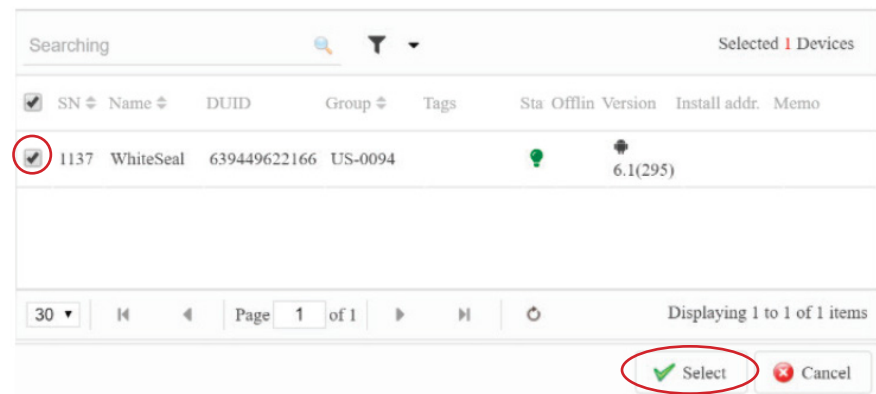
Searching

Selected 1 Devices

| SN | Name | DUID | Group | Tags | Sta | Offlin | Version | Install addr. | Memo |
|---|---|---|---|---|---|---|---|---|---|
| 1137 | WhiteSeal | 639449622166 | US-0094 | | | | 6.1(295) | | |

30 ▾ Page 1 of 1 Displaying 1 to 1 of 1 items

Select Cancel